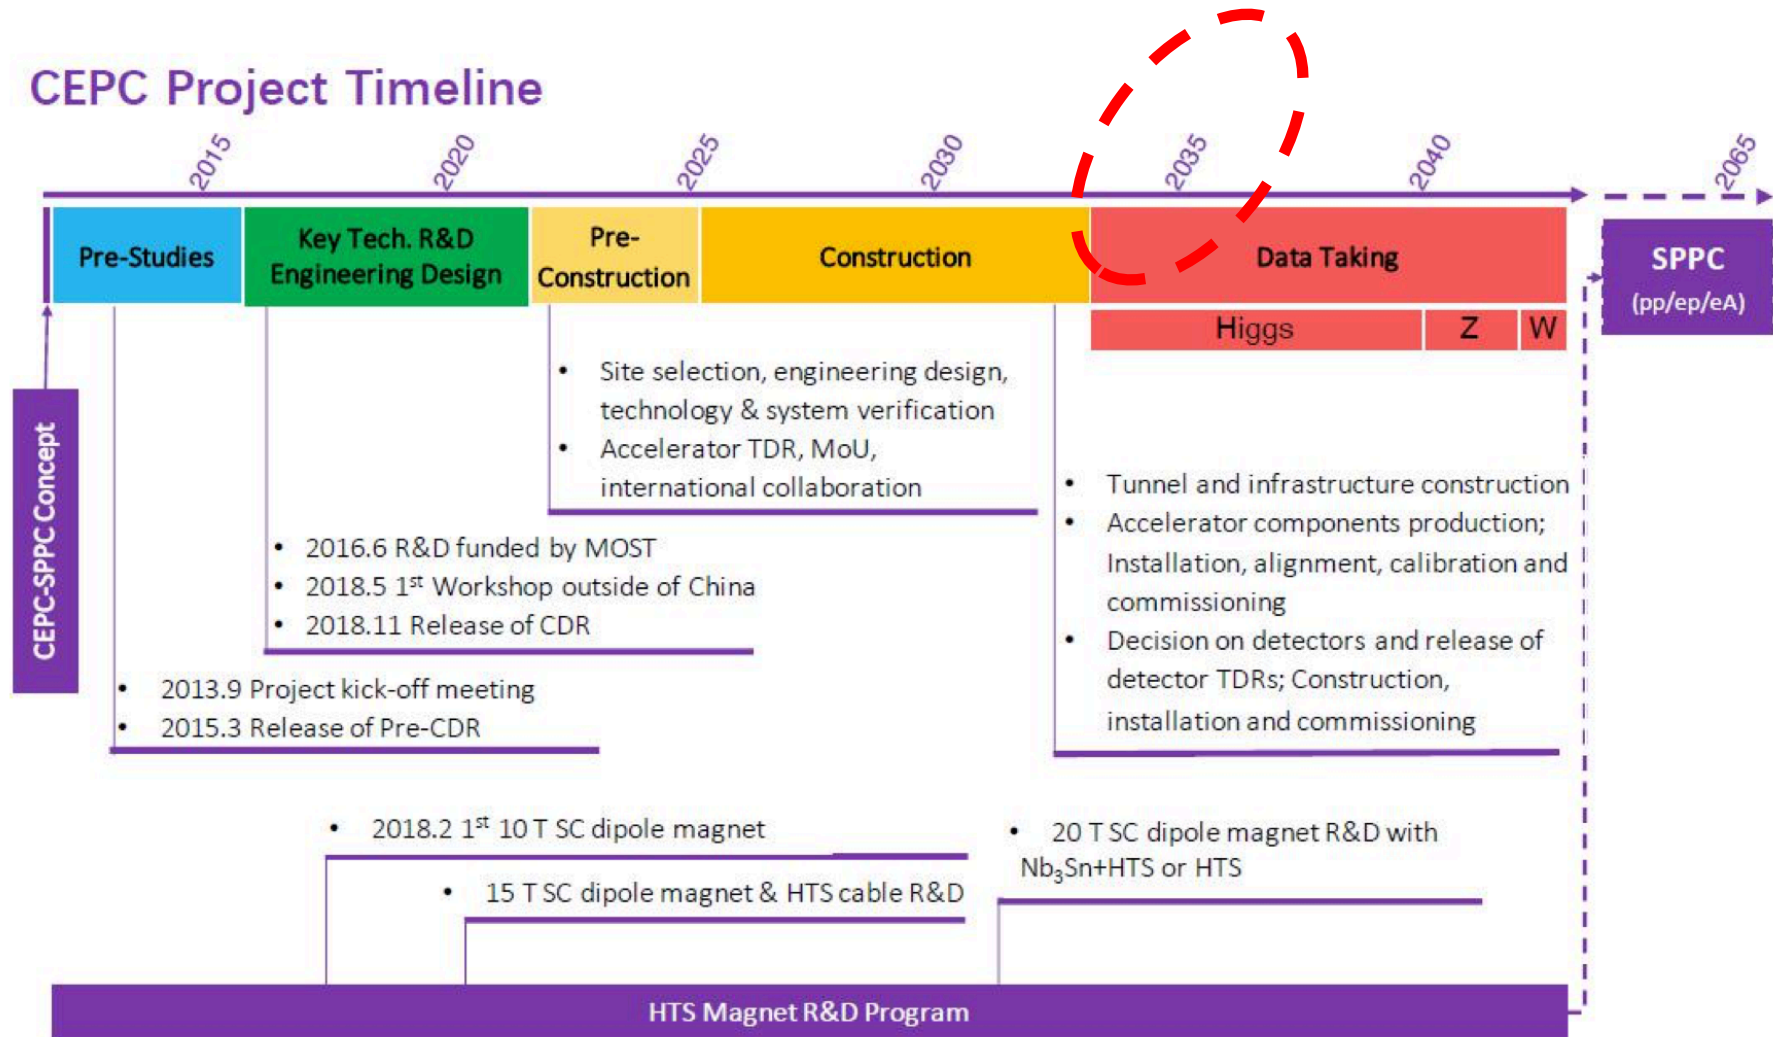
CEPC Project Timeline

2015 2020 2025 2030 2035 2040 2065

Pre-Studies

Key Tech. R&D Engineering Design

Pre-Construction

Construction

Data Taking

SPPC (pp/ep/eA)

Higgs Z W

CEPC-SPPC Concept

• Site selection, engineering design, technology & system verification
• Accelerator TDR, MoU, international collaboration

• Tunnel and infrastructure construction
• Accelerator components production; Installation, alignment, calibration and commissioning
• Decision on detectors and release of detector TDRs; Construction, installation and commissioning

• 2016.6 R&D funded by MOST
• 2018.5 1st Workshop outside of China
• 2018.11 Release of CDR

• 2013.9 Project kick-off meeting
• 2015.3 Release of Pre-CDR

• 2018.2 1st 10 T SC dipole magnet

• 15 T SC dipole magnet & HTS cable R&D

• 20 T SC dipole magnet R&D with $Nb_3Sn$+HTS or HTS

HTS Magnet R&D Program